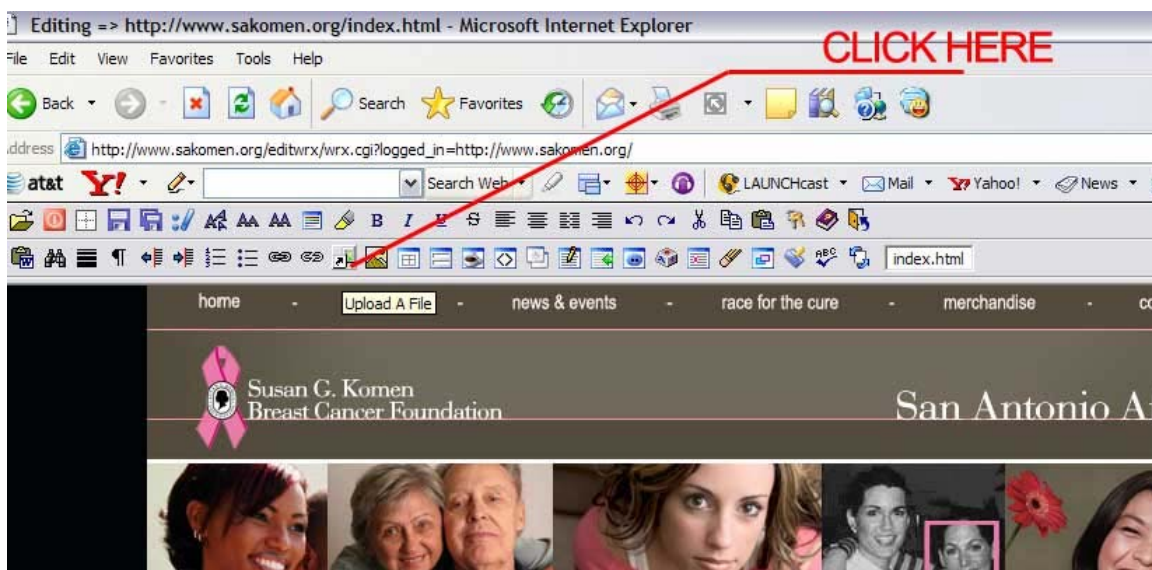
Editing => http://www.sakomen.org/index.html - Microsoft Internet Explorer

File Edit View Favorites Tools Help

CLICK HERE

Back Search Favorites

Address http://www.sakomen.org/editwrx/wrx.cgi?logged_in=http://www.sakomen.org/

at&t Y! Search Web LAUNCHcast Mail Yahoo! News

B I U

index.html

home - Upload A File - news & events - race for the cure - merchandise - co

Susan G. Komen Breast Cancer Foundation

San Antonio A